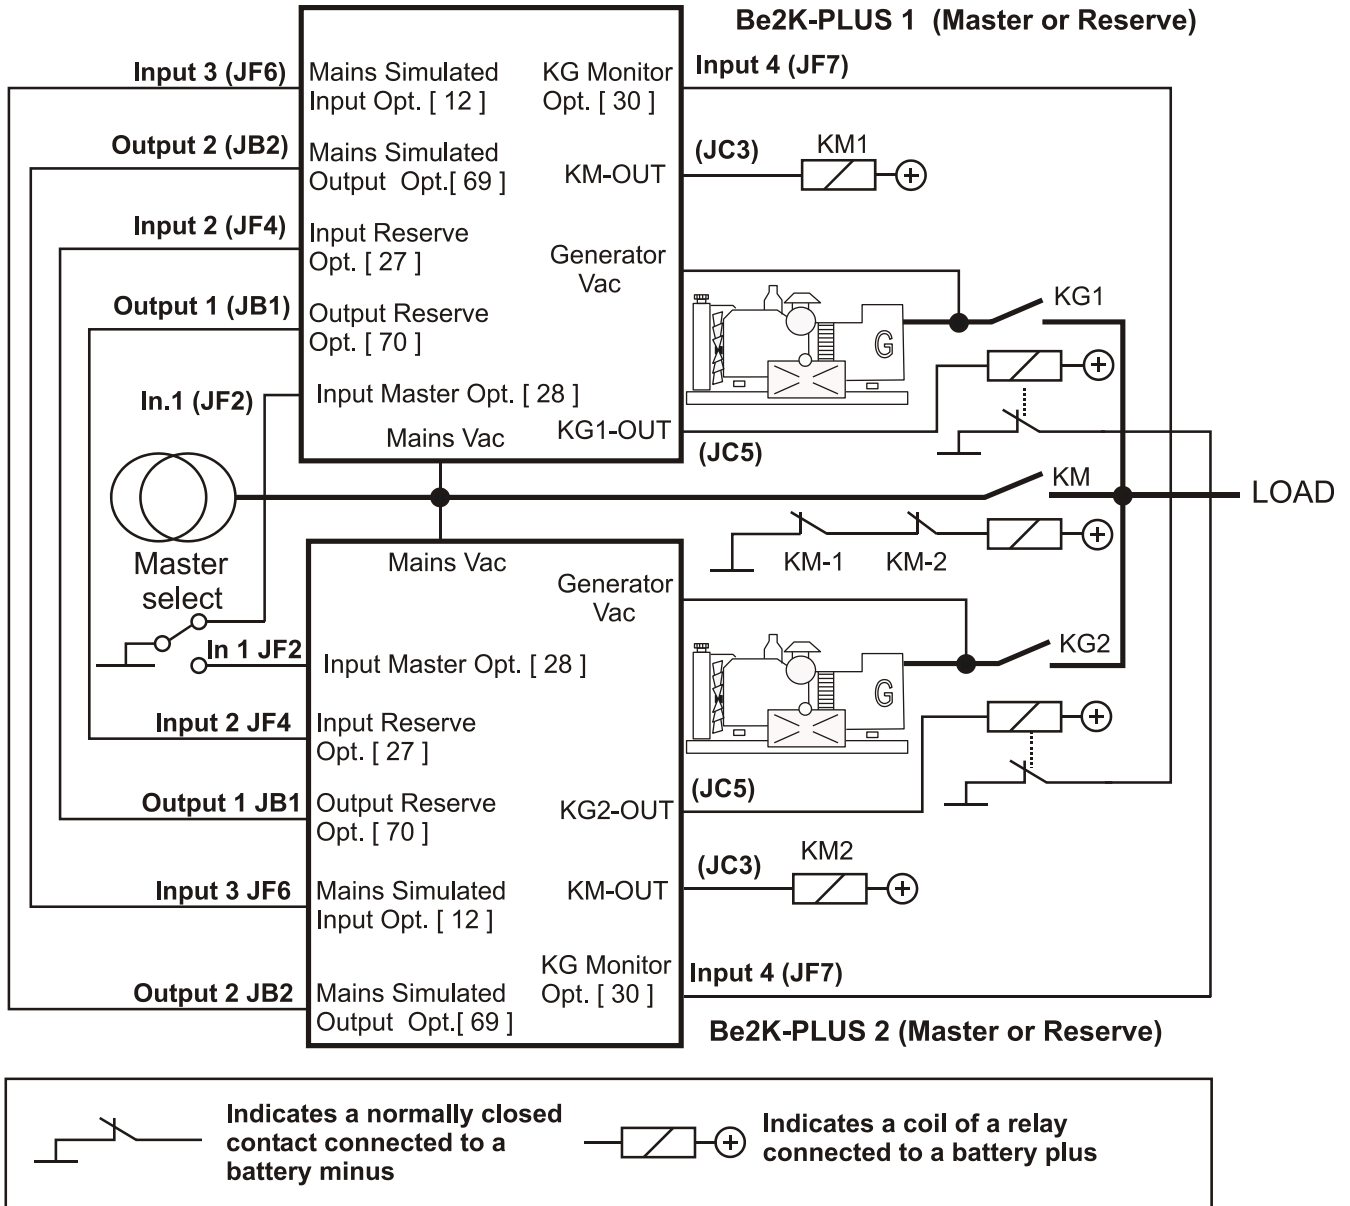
Be2K-PLUS 1 (Master or Reserve)

Input 3 (JF6)
Mains Simulated Input Opt. [ 12 ]
KG Monitor Opt. [ 30 ]
Input 4 (JF7)

Output 2 (JB2)
Mains Simulated Output Opt.[ 69 ]
(JC3)
KM-OUT
KM1

Input 2 (JF4)
Input Reserve Opt. [ 27 ]
Generator Vac

Output 1 (JB1)
Output Reserve Opt. [ 70 ]
KG1

In.1 (JF2)
Input Master Opt. [ 28 ]
Mains Vac
KG1-OUT
(JC5)

G

KM
LOAD

Master select

KM-1
KM-2

Mains Vac
Generator Vac
KG2

In 1 JF2
Input Master Opt. [ 28 ]

G

Input 2 JF4
Input Reserve Opt. [ 27 ]

Output 1 JB1
Output Reserve Opt. [ 70 ]
(JC5)
KG2-OUT

(JC3)
KM2
Input 3 JF6
Mains Simulated Input Opt. [ 12 ]
KM-OUT

KG Monitor Opt. [ 30 ]
Input 4 (JF7)
Output 2 JB2
Mains Simulated Output Opt.[ 69 ]

Be2K-PLUS 2 (Master or Reserve)

Indicates a normally closed contact connected to a battery minus

Indicates a coil of a relay connected to a battery plus